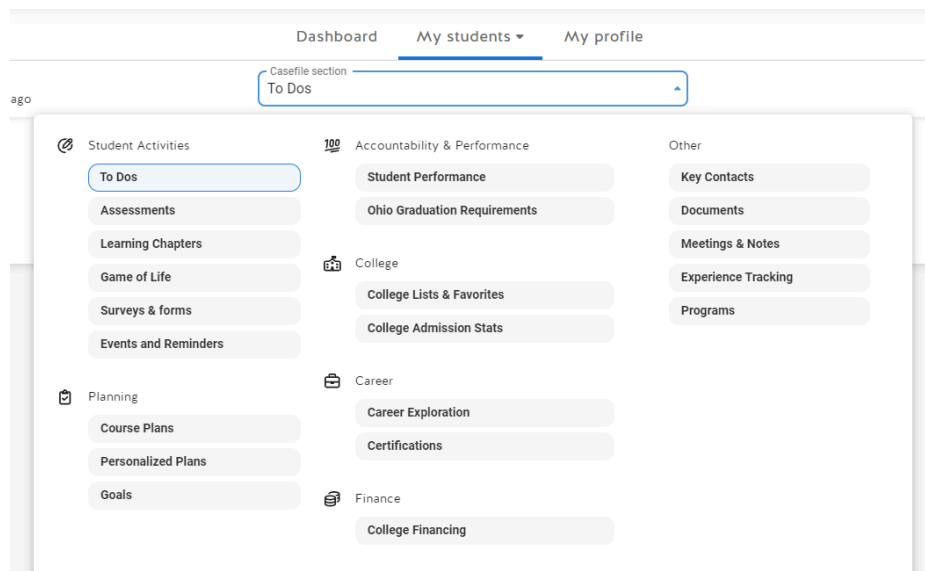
Dashboard My students ▾ My profile

ago

Casefile section
To Dos

Student Activities
To Dos
Assessments
Learning Chapters
Game of Life
Surveys & forms
Events and Reminders

Planning
Course Plans
Personalized Plans
Goals

100 Accountability & Performance
Student Performance
Ohio Graduation Requirements

College
College Lists & Favorites
College Admission Stats

Career
Career Exploration
Certifications

Finance
College Financing

Other
Key Contacts
Documents
Meetings & Notes
Experience Tracking
Programs